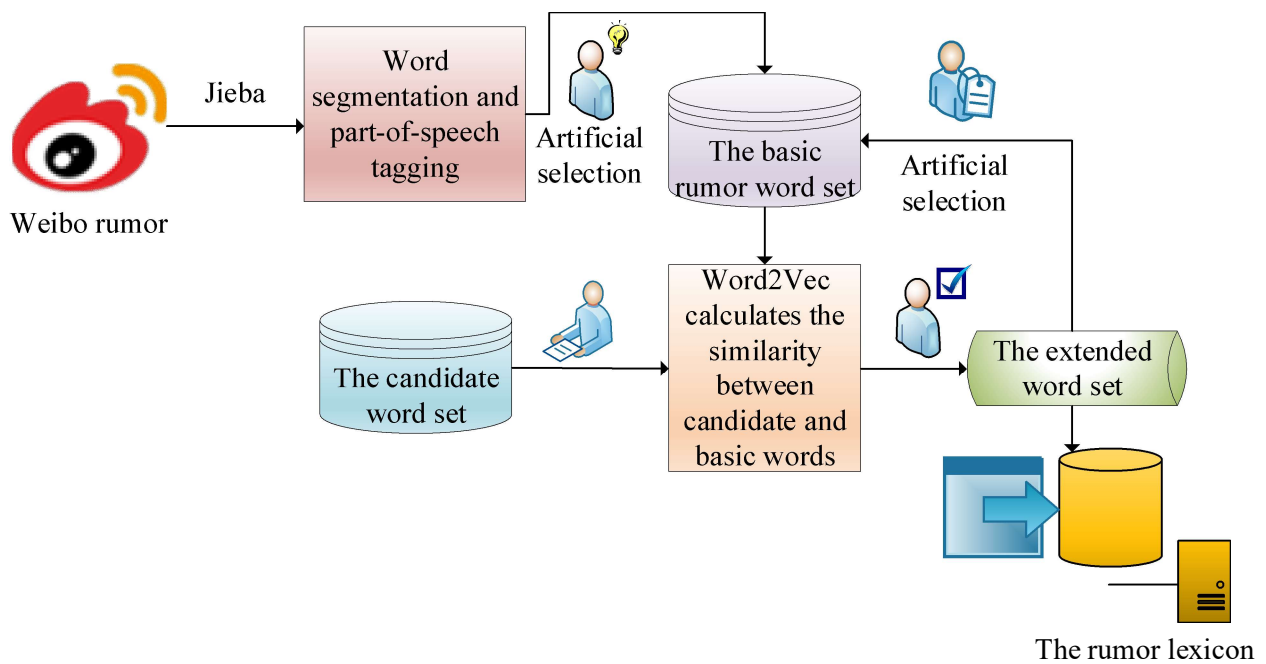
Weibo rumor

Jieba

Word segmentation and part-of-speech tagging

Artificial selection

The basic rumor word set

Artificial selection

The candidate word set

Word2Vec calculates the similarity between candidate and basic words

The extended word set

The rumor lexicon